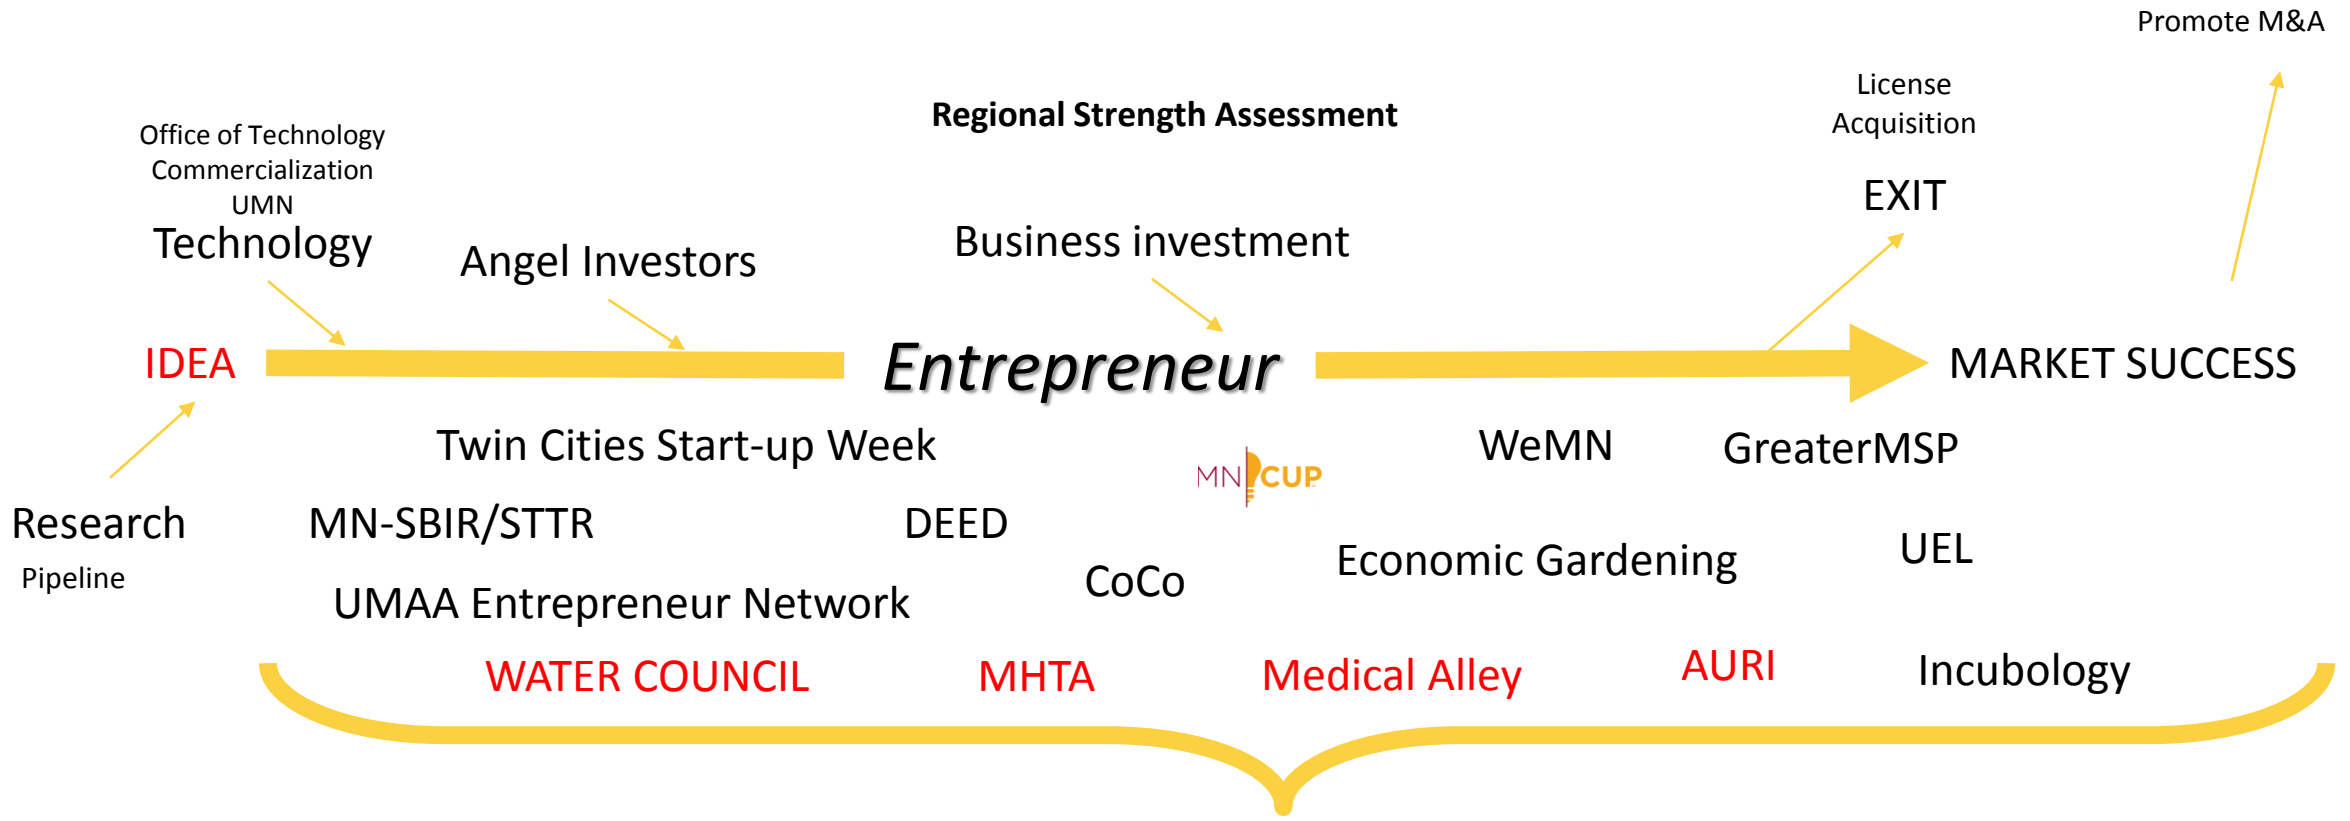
Promote M&A

License Acquisition

Regional Strength Assessment

Office of Technology Commercialization UMN

EXIT

Technology

Angel Investors

Business investment

IDEA

Entrepreneur

MARKET SUCCESS

Twin Cities Start-up Week

WeMN

GreaterMSP

MN CUP

Research

Pipeline

MN-SBIR/STTR

DEED

Economic Gardening

UEL

CoCo

UMAA Entrepreneur Network

WATER COUNCIL

MHTA

Medical Alley

AURI

Incubology